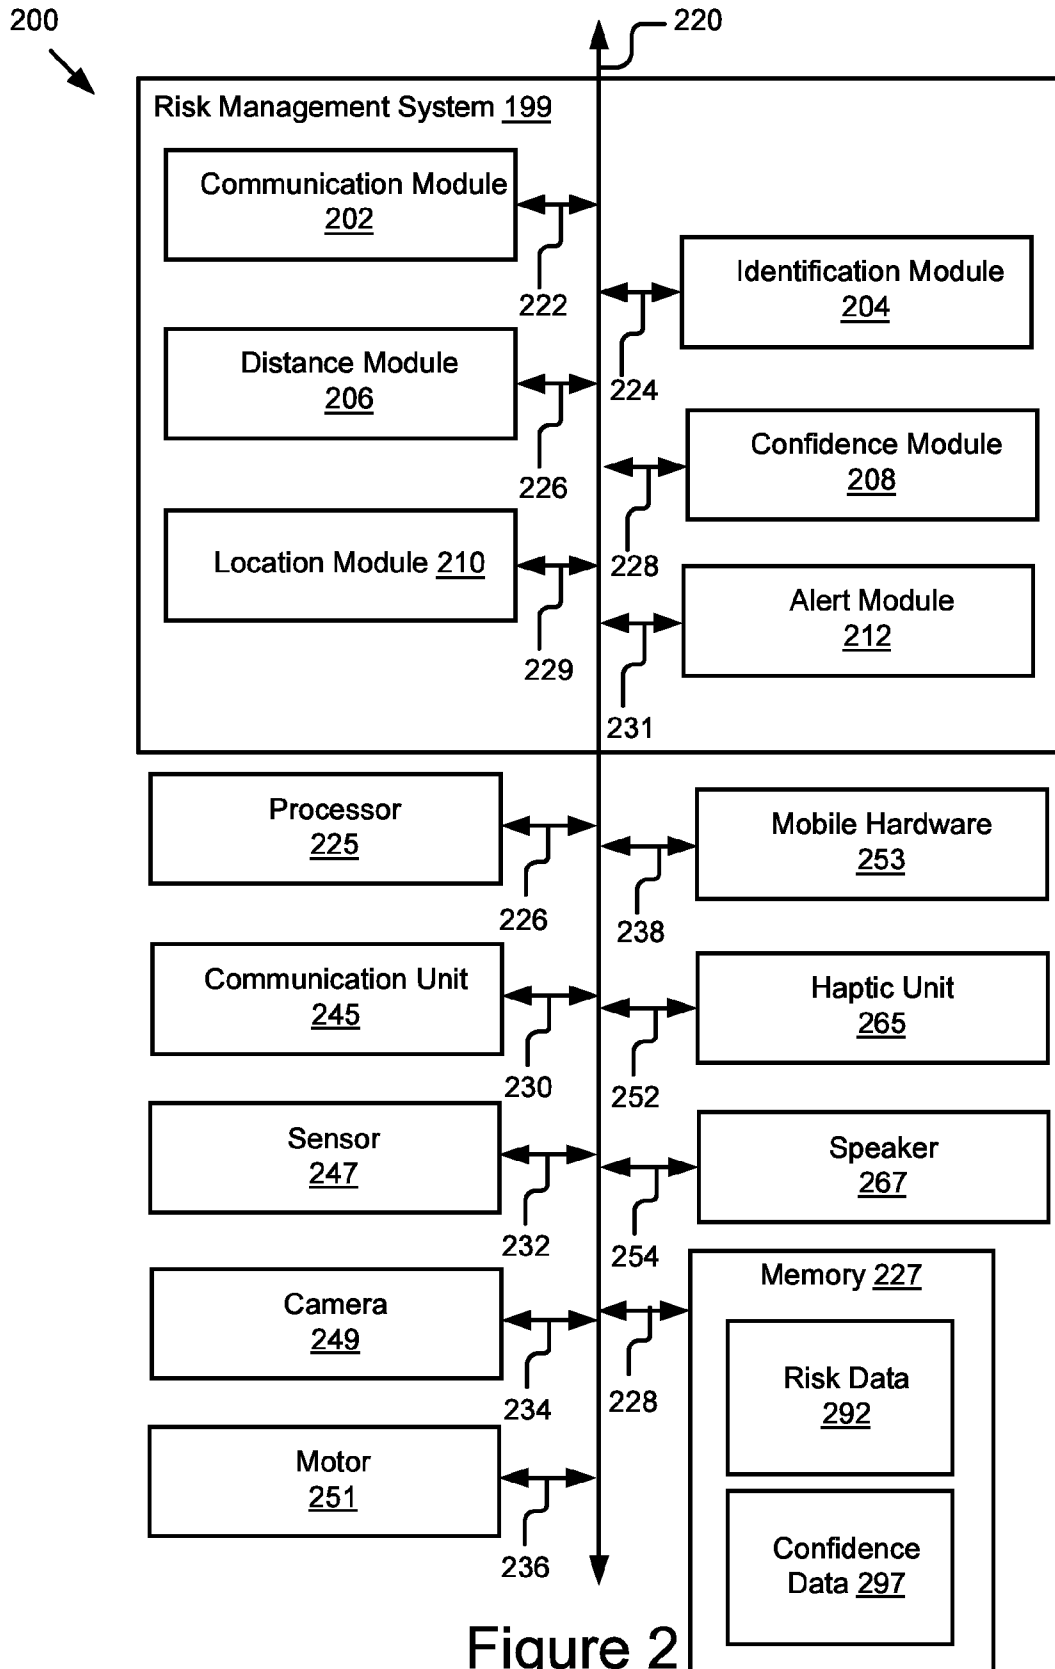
200

220

Risk Management System 199

Communication Module 202

222

Identification Module 204

224

Distance Module 206

226

Confidence Module 208

228

Location Module 210

229

Alert Module 212

231

Processor 225

226

Mobile Hardware 253

238

Communication Unit 245

230

Haptic Unit 265

252

Sensor 247

232

Speaker 267

254

Memory 227

Camera 249

234

228

Risk Data 292

Motor 251

236

Confidence Data 297

Figure 2